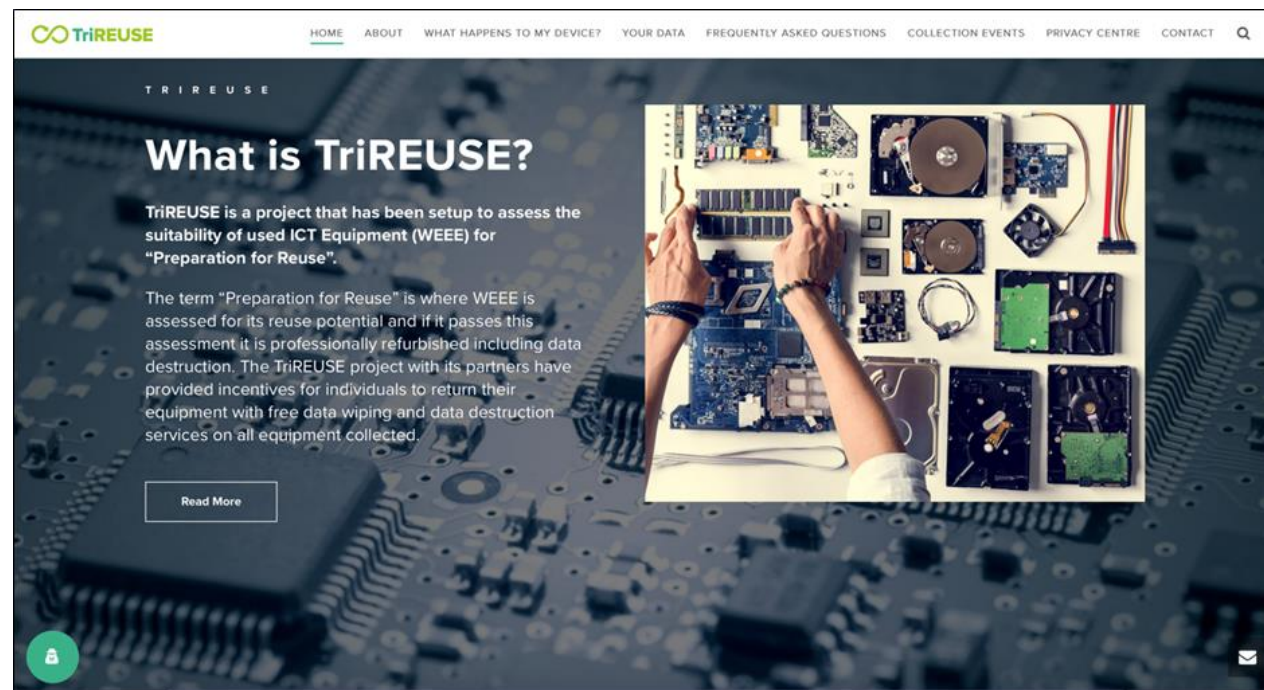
TriREUSE

HOME ABOUT WHAT HAPPENS TO MY DEVICE? YOUR DATA FREQUENTLY ASKED QUESTIONS COLLECTION EVENTS PRIVACY CENTRE CONTACT

TRIREUSE

What is TriREUSE?

TriREUSE is a project that has been setup to assess the suitability of used ICT Equipment (WEEE) for "Preparation for Reuse".

The term "Preparation for Reuse" is where WEEE is assessed for its reuse potential and if it passes this assessment it is professionally refurbished including data destruction. The TriREUSE project with its partners have provided incentives for individuals to return their equipment with free data wiping and data destruction services on all equipment collected.

Read More